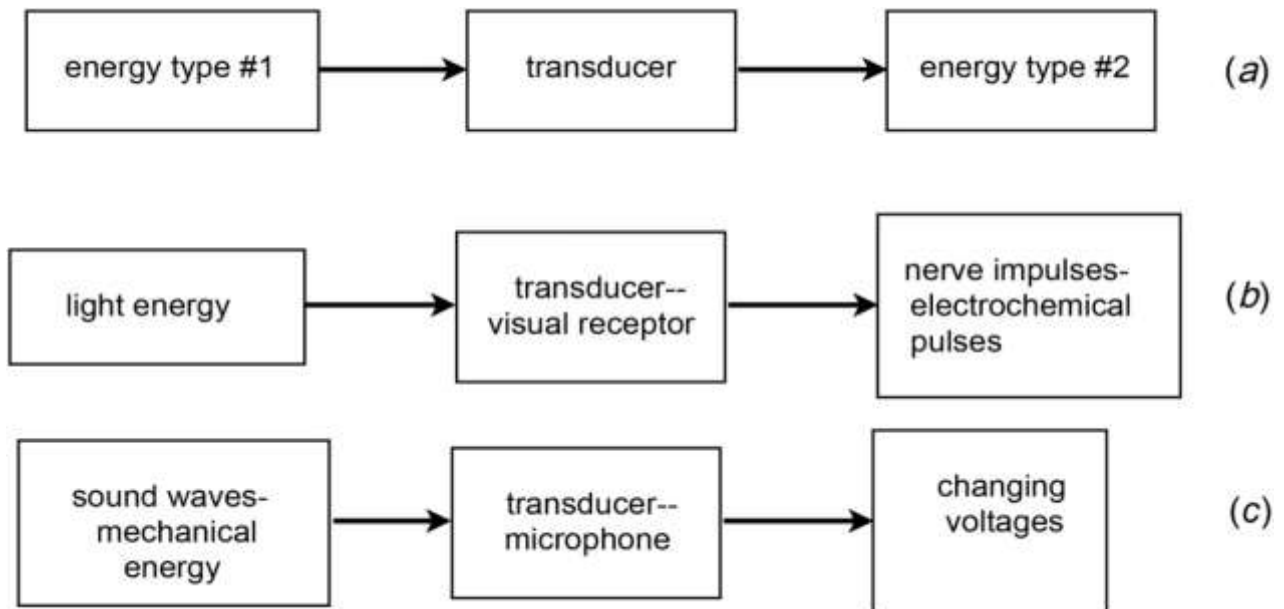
energy type #1

transducer

energy type #2

(a)

light energy

transducer--
visual receptor

nerve impulses-
electrochemical
pulses

(b)

sound waves-
mechanical
energy

transducer--
microphone

changing
voltages

(c)